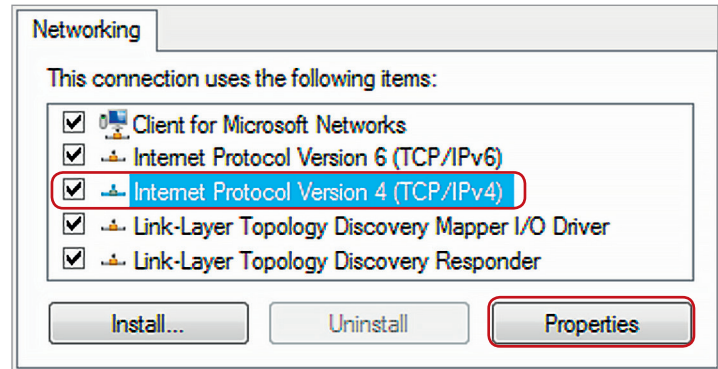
Networking

This connection uses the following items:

Client for Microsoft Networks
Internet Protocol Version 6 (TCP/IPv6)
Internet Protocol Version 4 (TCP/IPv4)
Link-Layer Topology Discovery Mapper I/O Driver
Link-Layer Topology Discovery Responder

Install...
Uninstall
Properties